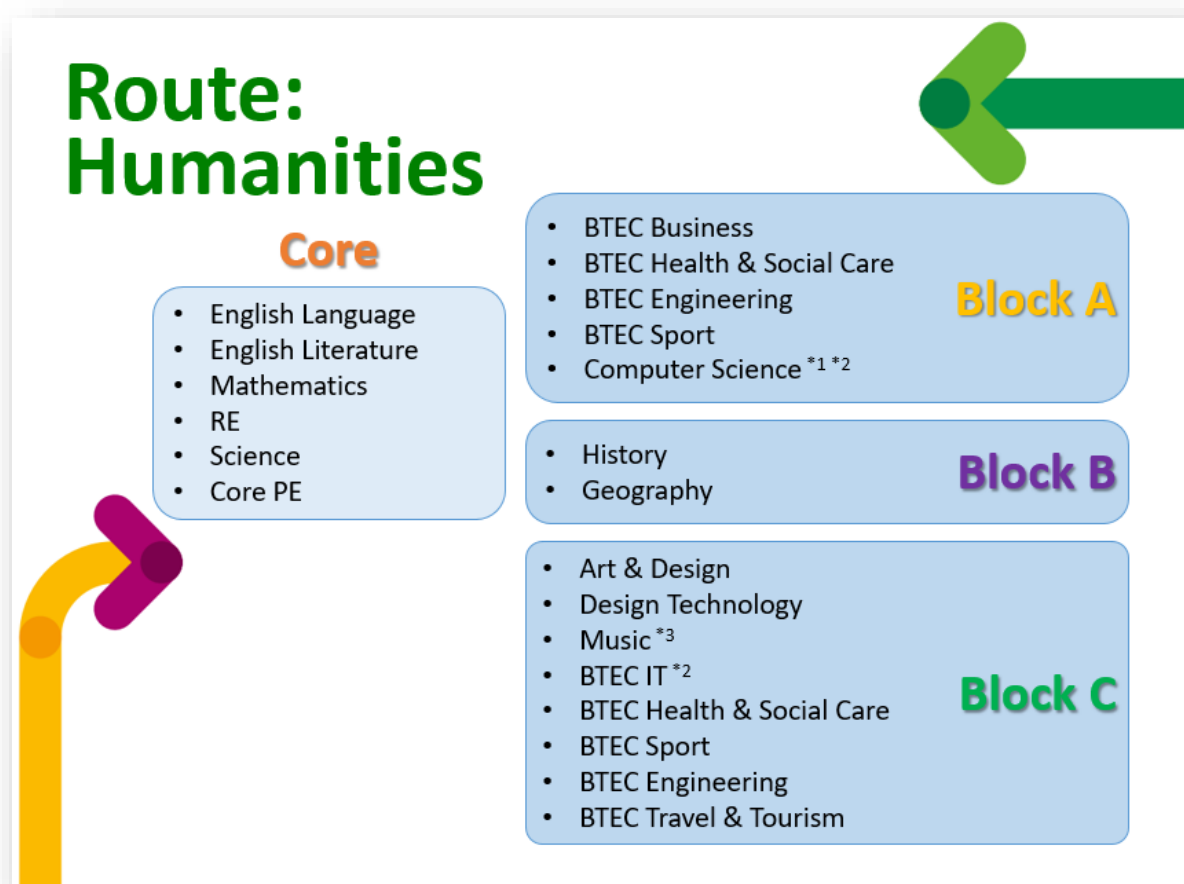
Route: Humanities

Core

- English Language
- English Literature
- Mathematics
- RE
- Science
- Core PE

- BTEC Business
- BTEC Health & Social Care
- BTEC Engineering
- BTEC Sport
- Computer Science $^{*1}$ $^{*2}$

Block A

- History
- Geography

Block B

- Art & Design
- Design Technology
- Music $^{*3}$
- BTEC IT $^{*2}$
- BTEC Health & Social Care
- BTEC Sport
- BTEC Engineering
- BTEC Travel & Tourism

Block C